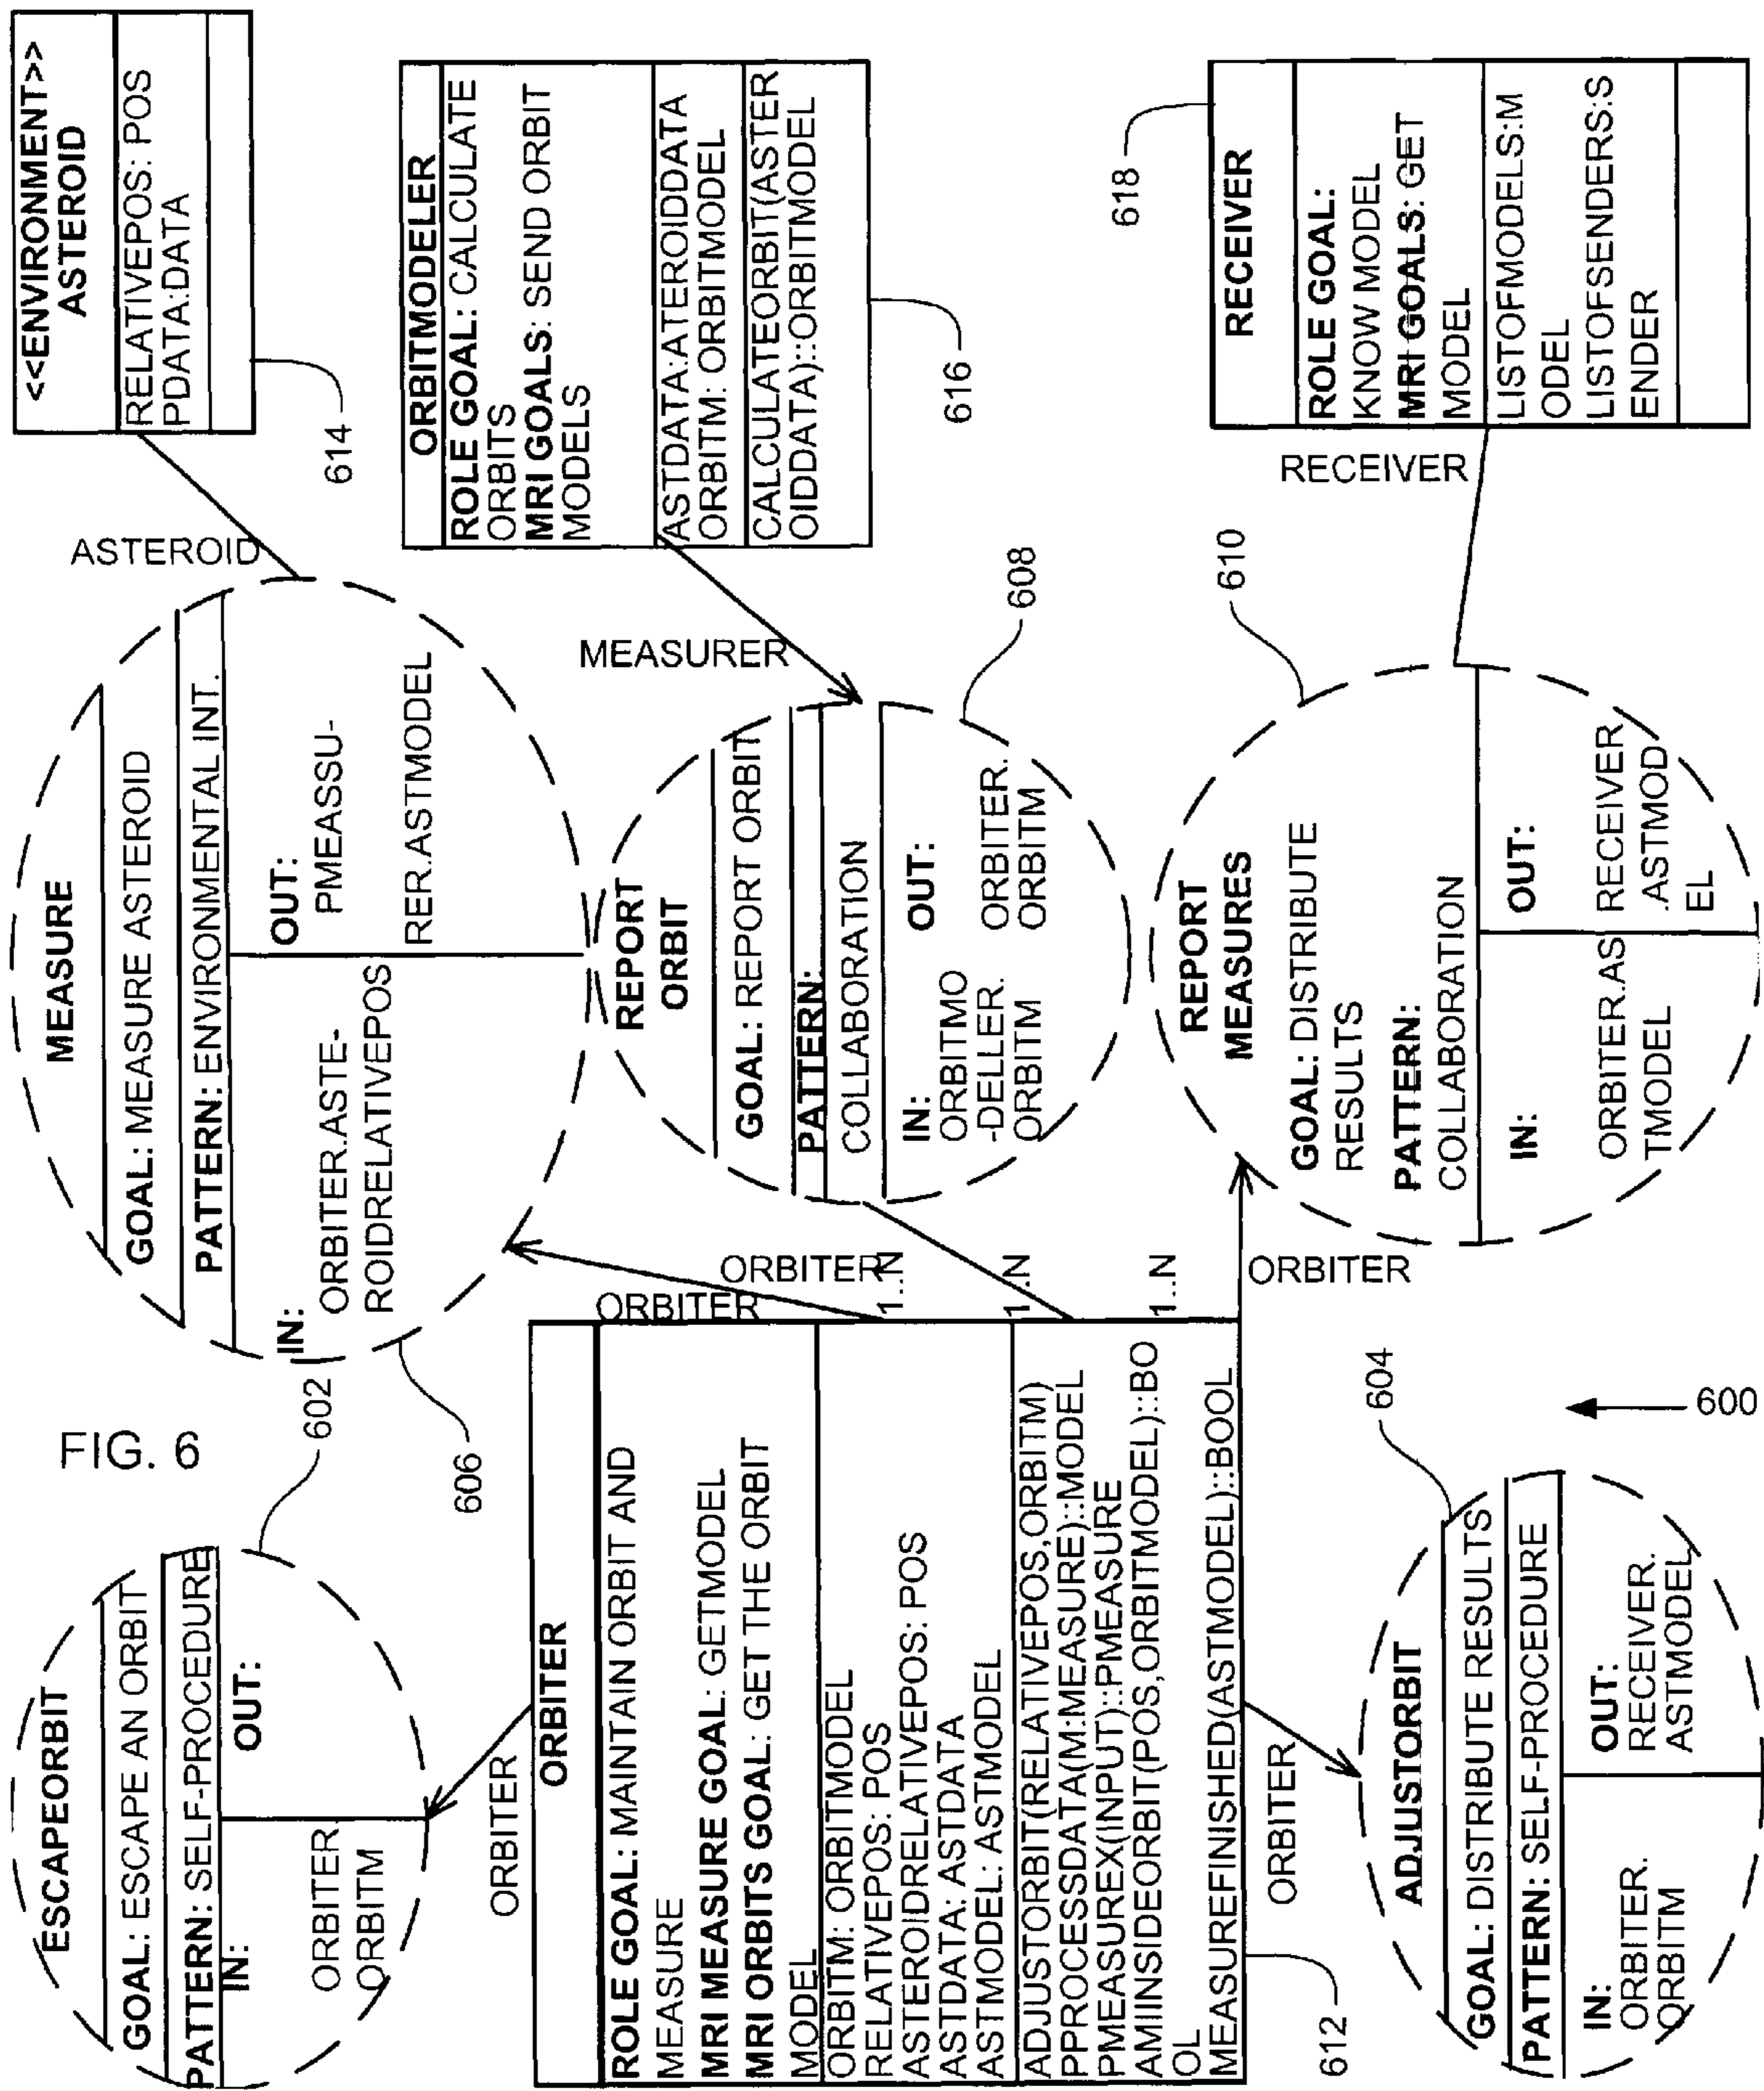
<<ENVIRONMENT>>
ASTEROID

RELATIVEPOS: POS
PDATA:DATA

614

ORBITMODELER

ROLE GOAL: CALCULATE ORBITS
MRI GOALS: SEND ORBIT MODELS

ASTDATA:ATEROIDDATA
ORBITM: ORBITMODEL

CALCULATEORBIT(ASTEROIDDATA)::ORBITMODEL

616

618

RECEIVER

ROLE GOAL: KNOW MODEL
MRI GOALS: GET MODEL

LISTOFMODELS:MODEL
LISTOFSENDERS:SENDER

RECEIVER

ASTEROID

MEASURER

608

610

MEASURE

GOAL: MEASURE ASTEROID

PATTERN: ENVIRONMENTAL INT.

IN:
ORBITER.ASTEROIDRELATIVEPOS

OUT:
PMEASSURER.ASTMODEL

REPORT ORBIT

GOAL: REPORT ORBIT

PATTERN: COLLABORATION

IN:
ORBITMO-DELLER.ORBITM

OUT:
ORBITER.ORBITM

REPORT MEASURES

GOAL: DISTRIBUTE RESULTS

PATTERN: COLLABORATION

IN:
ORBITER.ASTMODEL

OUT:
RECEIVER.ASTMODEL

ORBITER
ORBITER
1..N
1..N
1..N
ORBITER

602

606

FIG. 6

604

600

ESCAPEORBIT

GOAL: ESCAPE AN ORBIT

PATTERN: SELF-PROCEDURE

IN:
ORBITER.ORBITM

OUT:

ORBITER

ORBITER

ROLE GOAL: MAINTAIN ORBIT AND MEASURE
MRI MEASURE GOAL: GETMODEL
MRI ORBITS GOAL: GET THE ORBIT MODEL

ORBITM: ORBITMODEL
RELATIVEPOS: POS
ASTEROIDRELATIVEPOS: POS
ASTDATA: ASTDATA
ASTMODEL: ASTMODEL

ADJUSTORBIT(RELATIVEPOS,ORBITM)
PPROCESSDATA(M:MEASURE)::MODEL
PMEASUREX(INPUT)::PMEASURE
AMIINSIDEORBIT(POS,ORBITMODEL)::BOOL
MEASUREFINISHED(ASTMODEL)::BOOL

612

ORBITER

ADJUSTORBIT

GOAL: DISTRIBUTE RESULTS

PATTERN: SELF-PROCEDURE

IN:
ORBITER.ORBITM

OUT:
RECEIVER.ASTMODEL